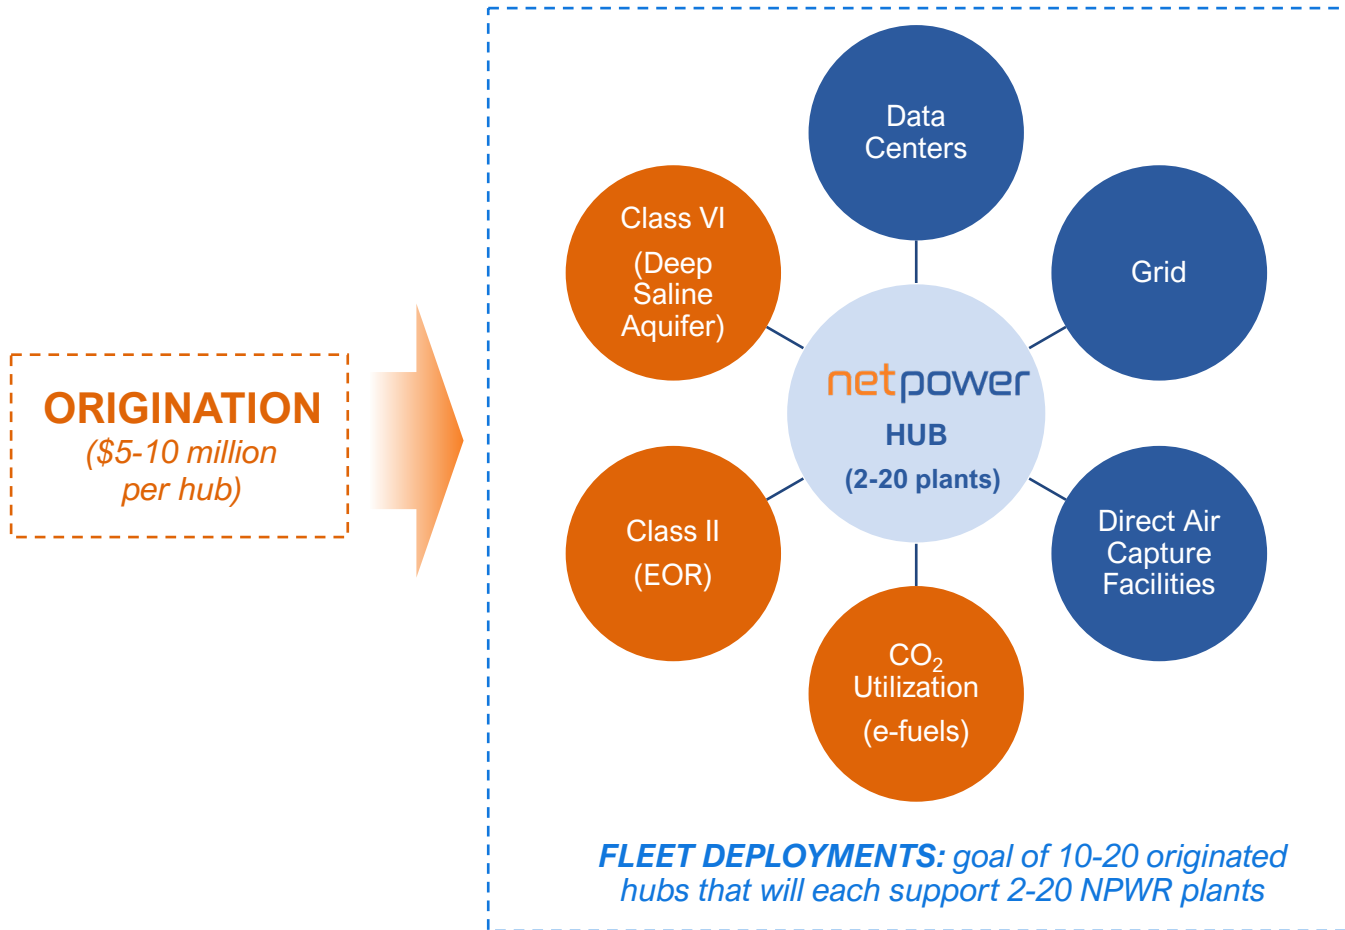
ORIGINATION
($5-10 million per hub)

Data Centers

Class VI
(Deep Saline Aquifer)

Grid

netpower
HUB
(2-20 plants)

Class II
(EOR)

Direct Air Capture Facilities

$CO_2$ Utilization
(e-fuels)

FLEET DEPLOYMENTS: goal of 10-20 originated hubs that will each support 2-20 NPWR plants